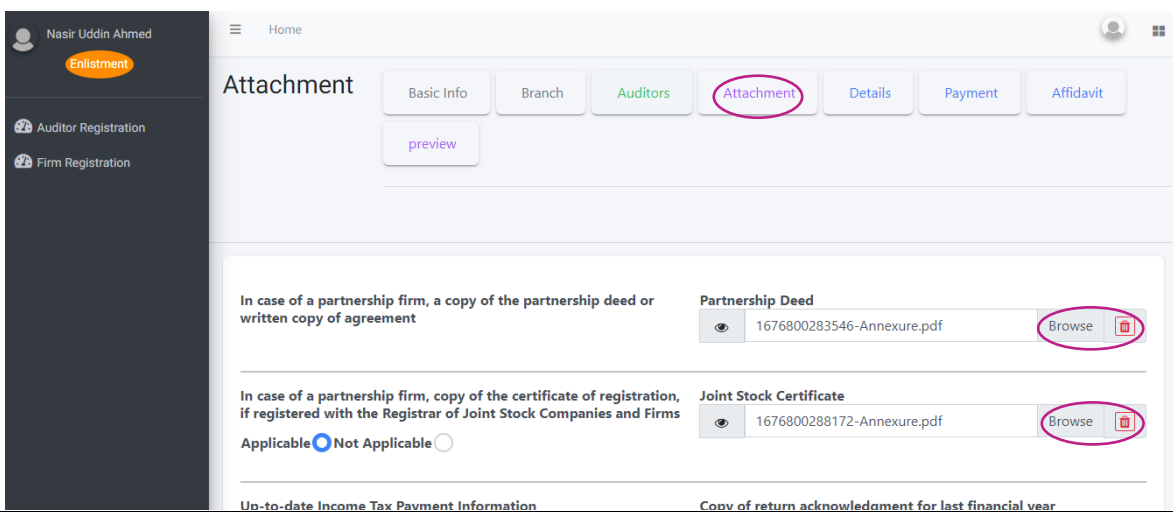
Nasir Uddin Ahmed
Enlistment

Auditor Registration
Firm Registration

Home

Attachment

Basic Info
Branch
Auditors
Attachment
Details
Payment
Affidavit
preview

In case of a partnership firm, a copy of the partnership deed or written copy of agreement

Partnership Deed
1676800283546-Annexure.pdf
Browse

In case of a partnership firm, copy of the certificate of registration, if registered with the Registrar of Joint Stock Companies and Firms

Applicable Not Applicable

Joint Stock Certificate
1676800288172-Annexure.pdf
Browse

Up-to-date Income Tax Payment Information

Copy of return acknowledgment for last financial year